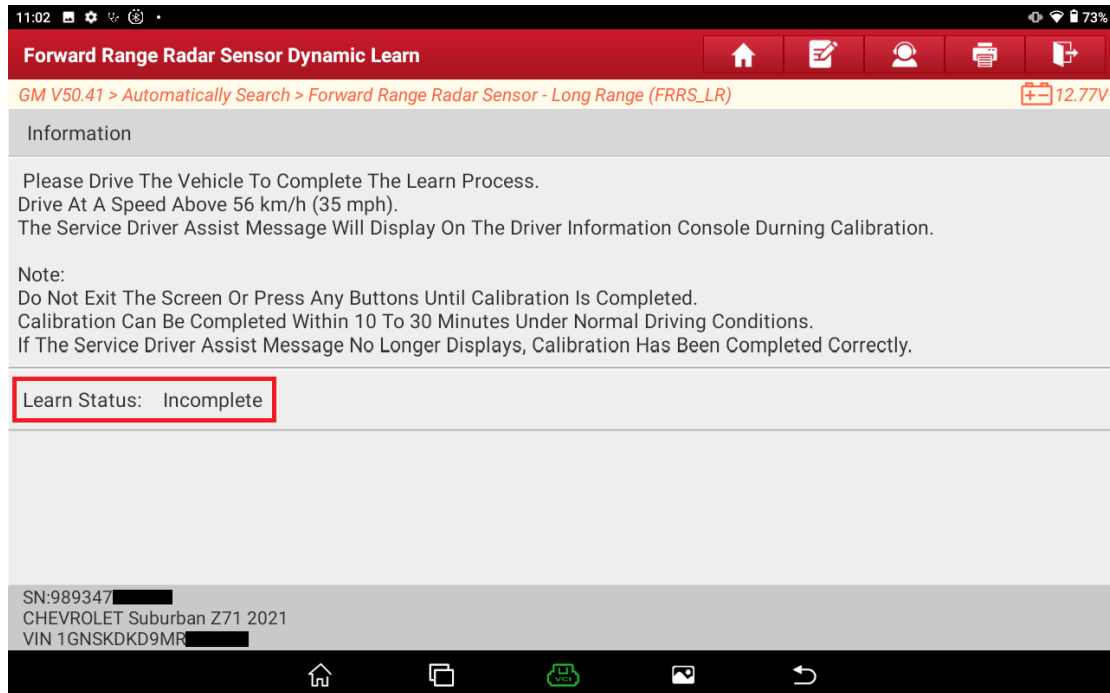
11:02 73%

Forward Range Radar Sensor Dynamic Learn

GM V50.41 > Automatically Search > Forward Range Radar Sensor - Long Range (FRRS_LR)

12.77V

Information

Please Drive The Vehicle To Complete The Learn Process.
Drive At A Speed Above 56 km/h (35 mph).
The Service Driver Assist Message Will Display On The Driver Information Console Durning Calibration.

Note:
Do Not Exit The Screen Or Press Any Buttons Until Calibration Is Completed.
Calibration Can Be Completed Within 10 To 30 Minutes Under Normal Driving Conditions.
If The Service Driver Assist Message No Longer Displays, Calibration Has Been Completed Correctly.

Learn Status: Incomplete

SN:989347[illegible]
CHEVROLET Suburban Z71 2021
VIN 1GNSKDKD9MR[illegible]

VCI